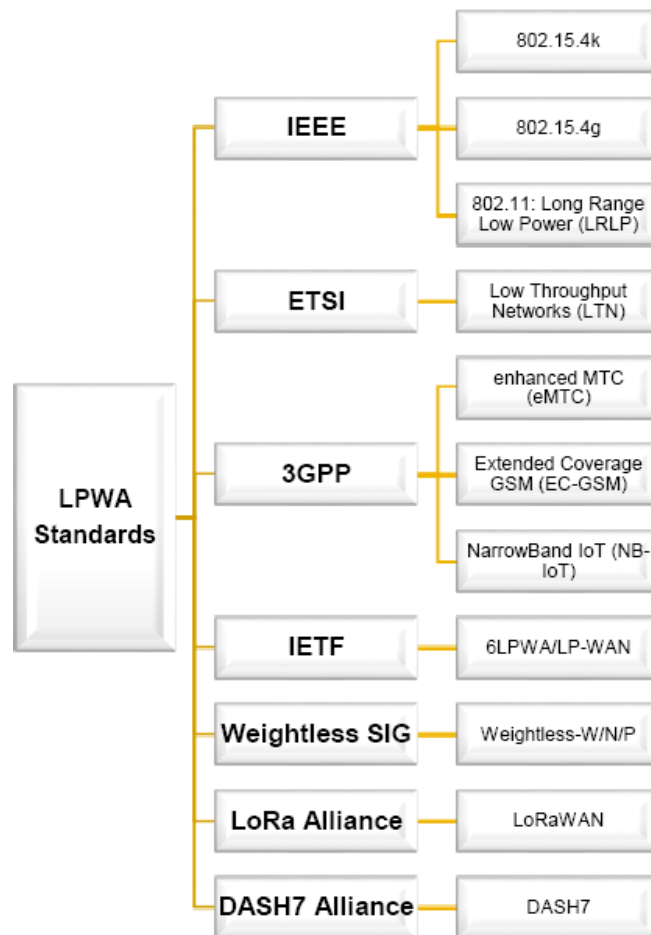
LPWA Standards

IEEE

802.15.4k

802.15.4g

802.11: Long Range Low Power (LRLP)

ETSI

Low Throughput Networks (LTN)

3GPP

enhanced MTC (eMTC)

Extended Coverage GSM (EC-GSM)

NarrowBand IoT (NB-IoT)

IETF

6LPWA/LP-WAN

Weightless SIG

Weightless-W/N/P

LoRa Alliance

LoRaWAN

DASH7 Alliance

DASH7